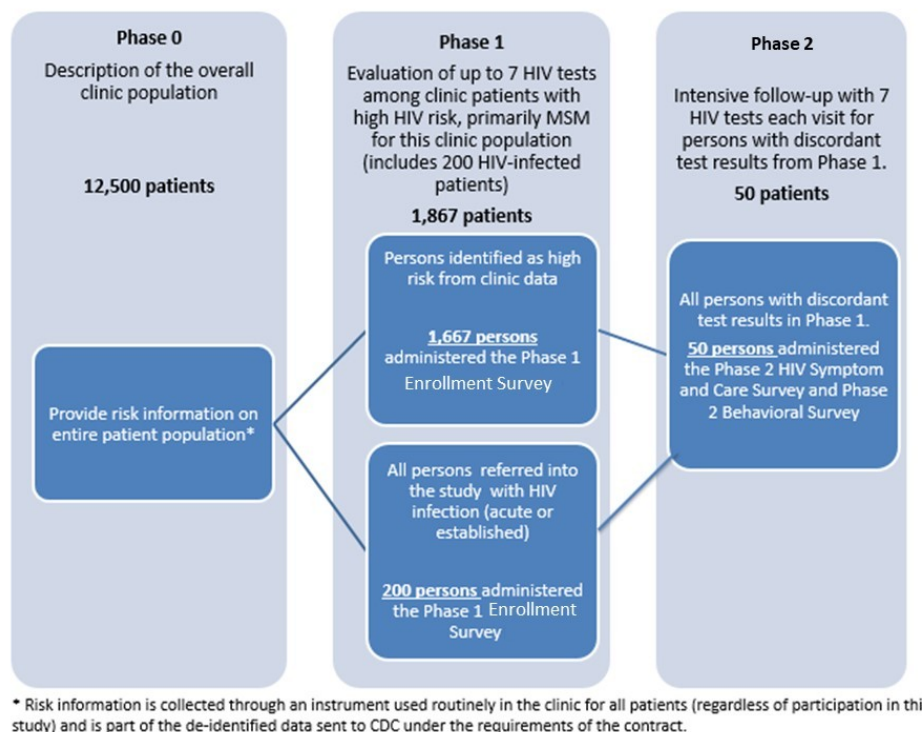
Phase 0

Description of the overall clinic population

12,500 patients

Provide risk information on entire patient population*

Phase 1

Evaluation of up to 7 HIV tests among clinic patients with high HIV risk, primarily MSM for this clinic population (includes 200 HIV-infected patients)

1,867 patients

Persons identified as high risk from clinic data

1,667 persons administered the Phase 1 Enrollment Survey

All persons referred into the study with HIV infection (acute or established)

200 persons administered the Phase 1 Enrollment Survey

Phase 2

Intensive follow-up with 7 HIV tests each visit for persons with discordant test results from Phase 1.

50 patients

All persons with discordant test results in Phase 1.

50 persons administered the Phase 2 HIV Symptom and Care Survey and Phase 2 Behavioral Survey

* Risk information is collected through an instrument used routinely in the clinic for all patients (regardless of participation in thi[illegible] study) and is part of the de-identified data sent to CDC under the requirements of the contract.